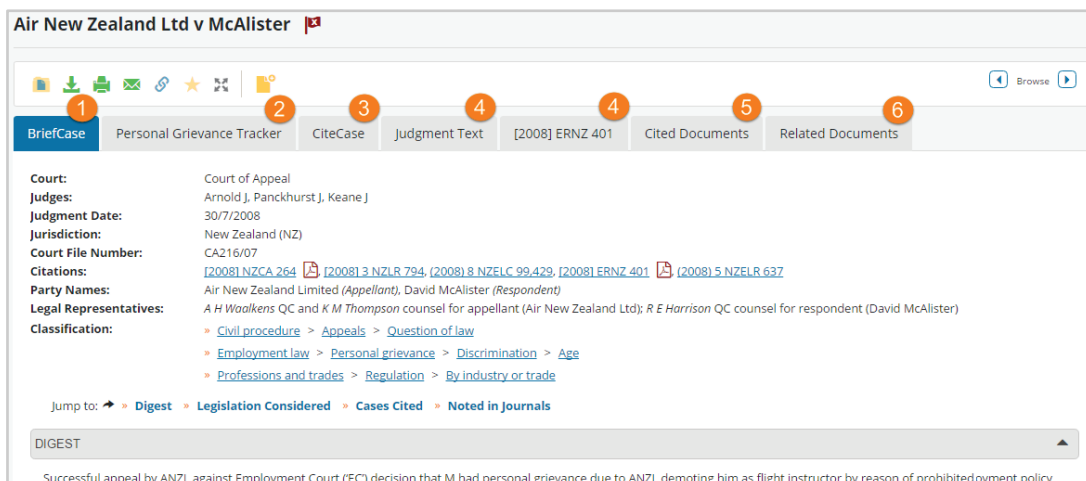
Air New Zealand Ltd v McAlister

Browse

1 2 3 4 4 5 6

BriefCase | Personal Grievance Tracker | CiteCase | Judgment Text | [2008] ERNZ 401 | Cited Documents | Related Documents

Court: Court of Appeal
Judges: Arnold J, Panckhurst J, Keane J
Judgment Date: 30/7/2008
Jurisdiction: New Zealand (NZ)
Court File Number: CA216/07
Citations: [2008] NZCA 264, [2008] 3 NZLR 794, (2008) 8 NZELC 99,429, [2008] ERNZ 401, (2008) 5 NZELR 637
Party Names: Air New Zealand Limited (Appellant), David McAlister (Respondent)
Legal Representatives: A H Waalkens QC and K M Thompson counsel for appellant (Air New Zealand Ltd); R E Harrison QC counsel for respondent (David McAlister)
Classification: » Civil procedure > Appeals > Question of law
» Employment law > Personal grievance > Discrimination > Age
» Professions and trades > Regulation > By industry or trade

Jump to: » Digest » Legislation Considered » Cases Cited » Noted in Journals

DIGEST

Successful appeal by ANZL against Employment Court ('EC') decision that M had personal grievance due to ANZL demoting him as flight instructor by reason of prohibited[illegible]oyment policy